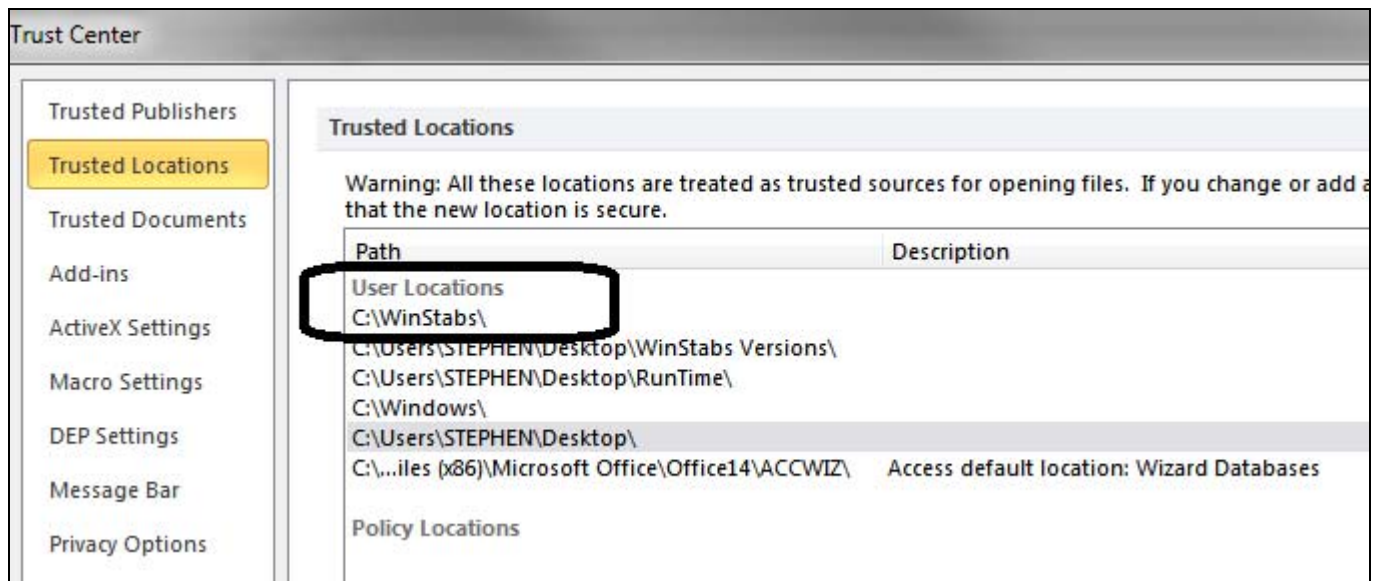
Trust Center

Trusted Publishers

Trusted Locations

Trusted Documents

Add-ins

ActiveX Settings

Macro Settings

DEP Settings

Message Bar

Privacy Options

Trusted Locations

Warning: All these locations are treated as trusted sources for opening files. If you change or add a that the new location is secure.

| Path | Description |
|---|---|
| User Locations | |
| C:\WinStabs\ | |
| C:\Users\STEPHEN\Desktop\WinStabs Versions\ | |
| C:\Users\STEPHEN\Desktop\RunTime\ | |
| C:\Windows\ | |
| C:\Users\STEPHEN\Desktop\ | |
| C:\...iles (x86)\Microsoft Office\Office14\ACCWIZ\ | Access default location: Wizard Databases |
| Policy Locations | |